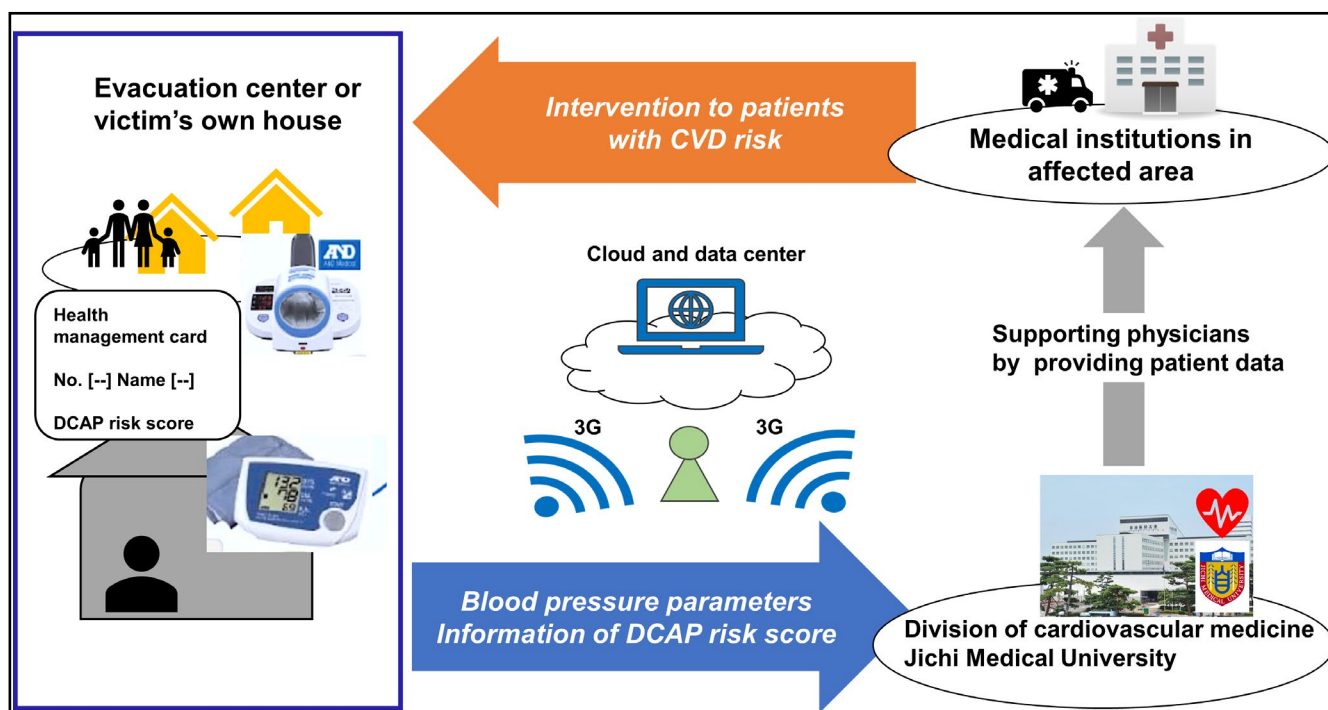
Evacuation center or victim's own house

Intervention to patients with CVD risk

Medical institutions in affected area

A&D

Cloud and data center

Health management card

No. [--] Name [--]

DCAP risk score

Supporting physicians by providing patient data

3G

3G

A&D

Blood pressure parameters
Information of DCAP risk score

Division of cardiovascular medicine
Jichi Medical University